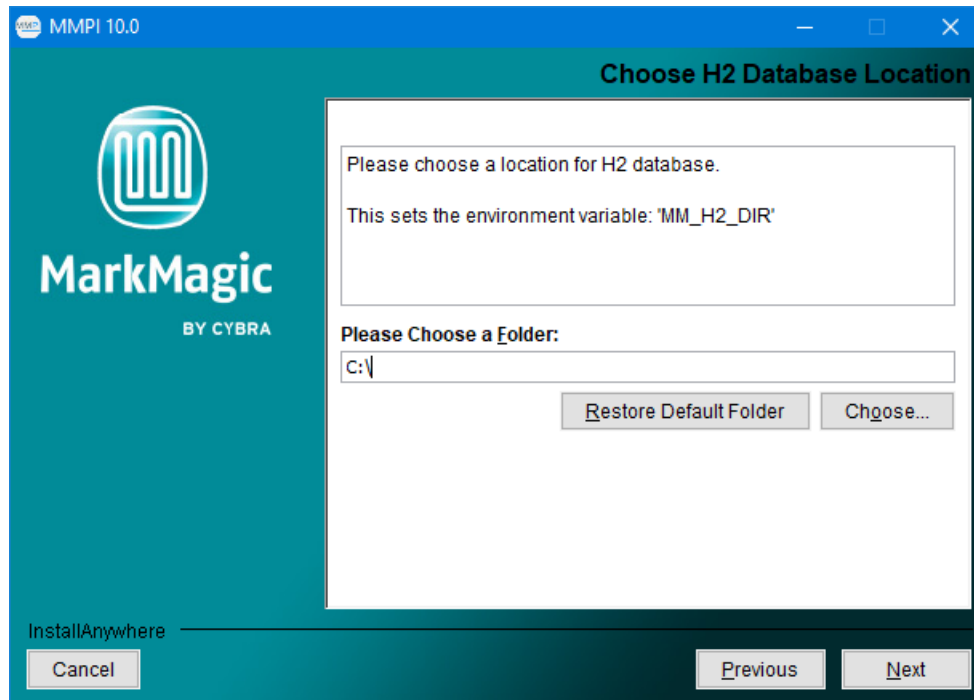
MMPI 10.0

Choose H2 Database Location

MarkMagic
BY CYBRA

Please choose a location for H2 database.

This sets the environment variable: 'MM_H2_DIR'

Please Choose a Folder:

C:\

Restore Default Folder

Choose...

InstallAnywhere

Cancel

Previous

Next